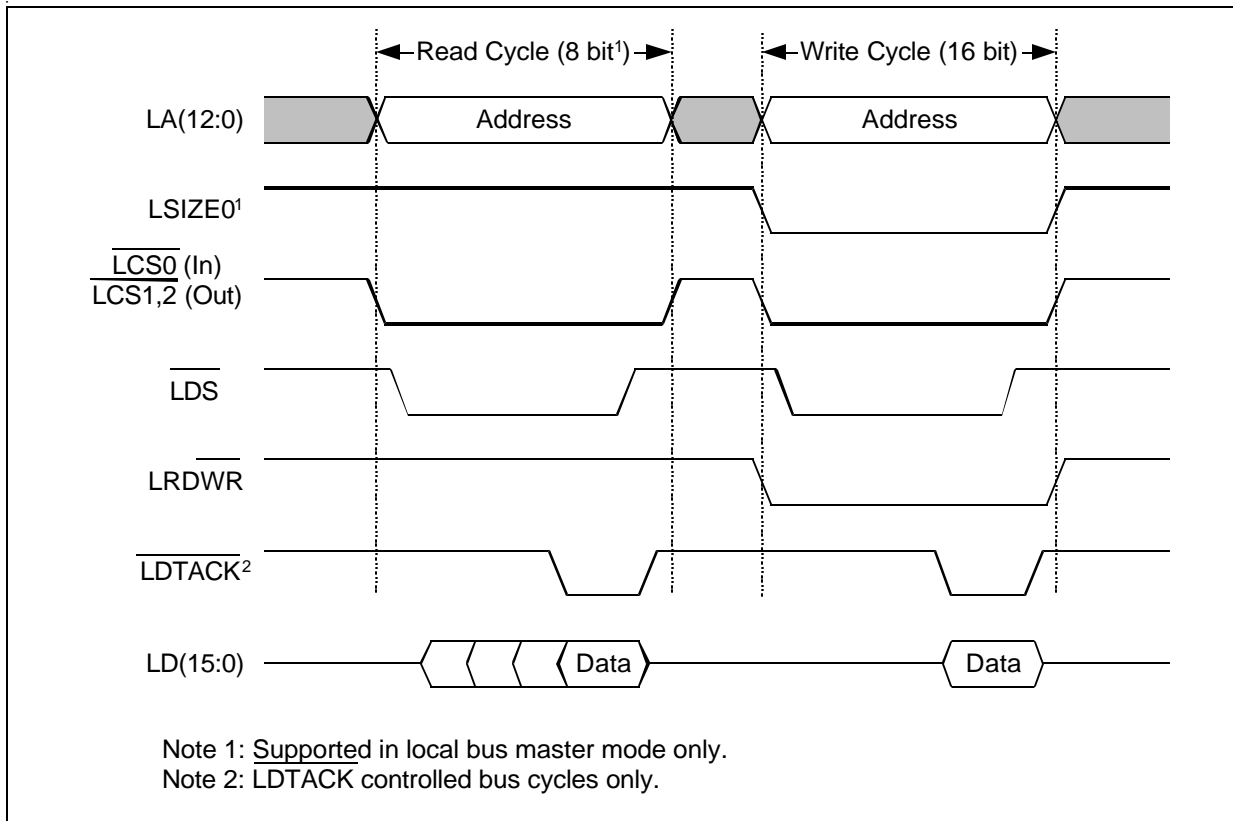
Read Cycle (8 bit$^1$)

Write Cycle (16 bit)

LA(12:0)

Address

Address

LSIZE0$^1$

$\overline{LCS0}$ (In)

$\overline{LCS1,2}$ (Out)

$\overline{LDS}$

LRD$\overline{WR}$

$\overline{LDTACK}^2$

LD(15:0)

Data

Data

Note 1: Supported in local bus master mode only.

Note 2: LDTACK controlled bus cycles only.